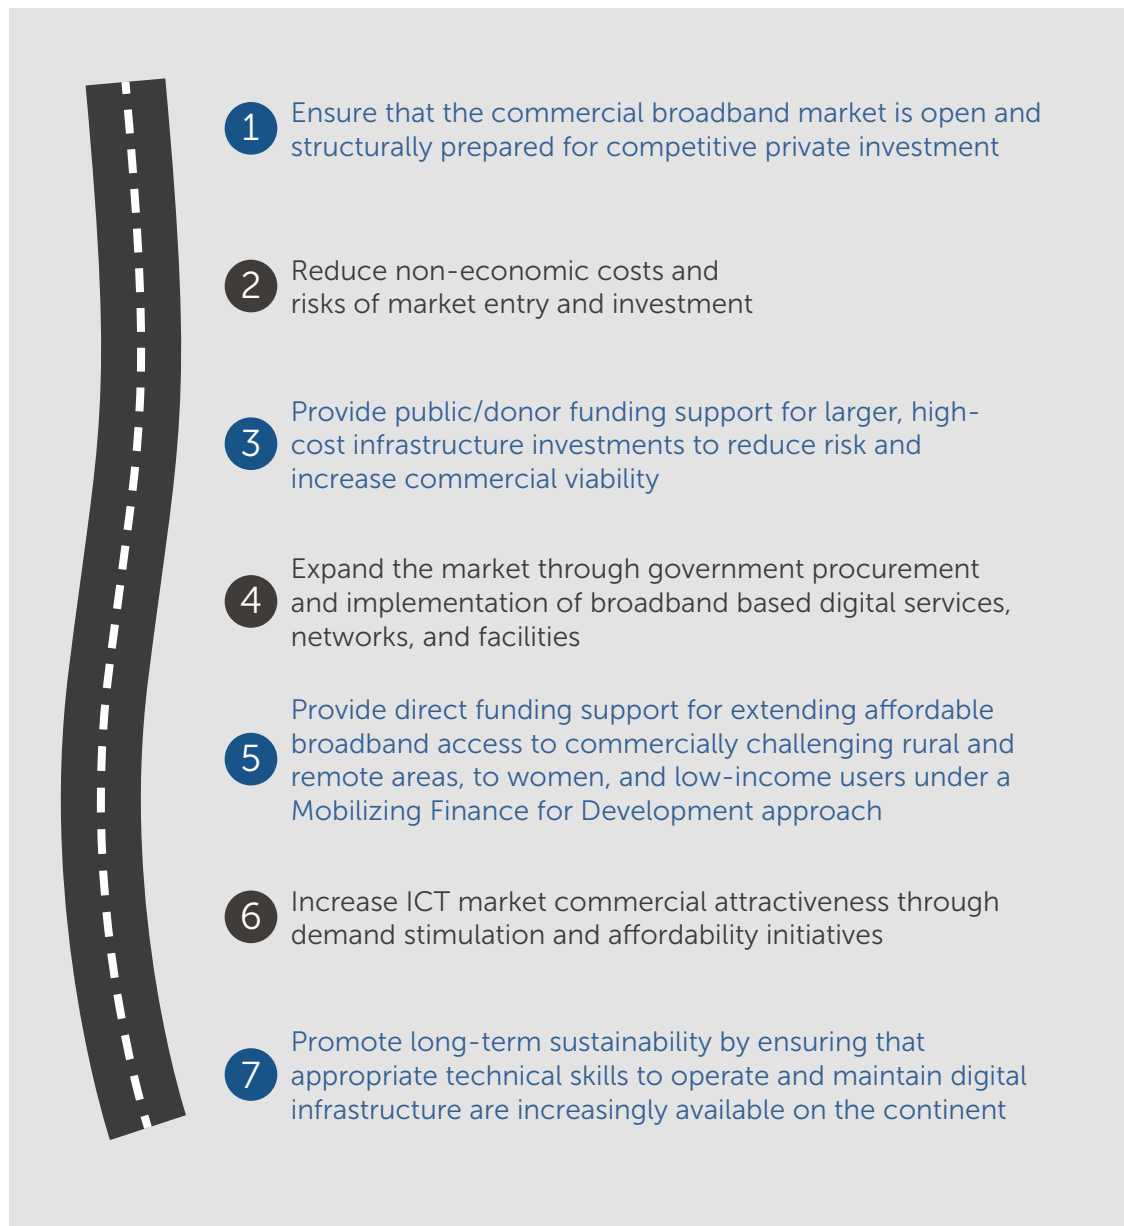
1 Ensure that the commercial broadband market is open and structurally prepared for competitive private investment

2 Reduce non-economic costs and risks of market entry and investment

3 Provide public/donor funding support for larger, high-cost infrastructure investments to reduce risk and increase commercial viability

4 Expand the market through government procurement and implementation of broadband based digital services, networks, and facilities

5 Provide direct funding support for extending affordable broadband access to commercially challenging rural and remote areas, to women, and low-income users under a Mobilizing Finance for Development approach

6 Increase ICT market commercial attractiveness through demand stimulation and affordability initiatives

7 Promote long-term sustainability by ensuring that appropriate technical skills to operate and maintain digital infrastructure are increasingly available on the continent